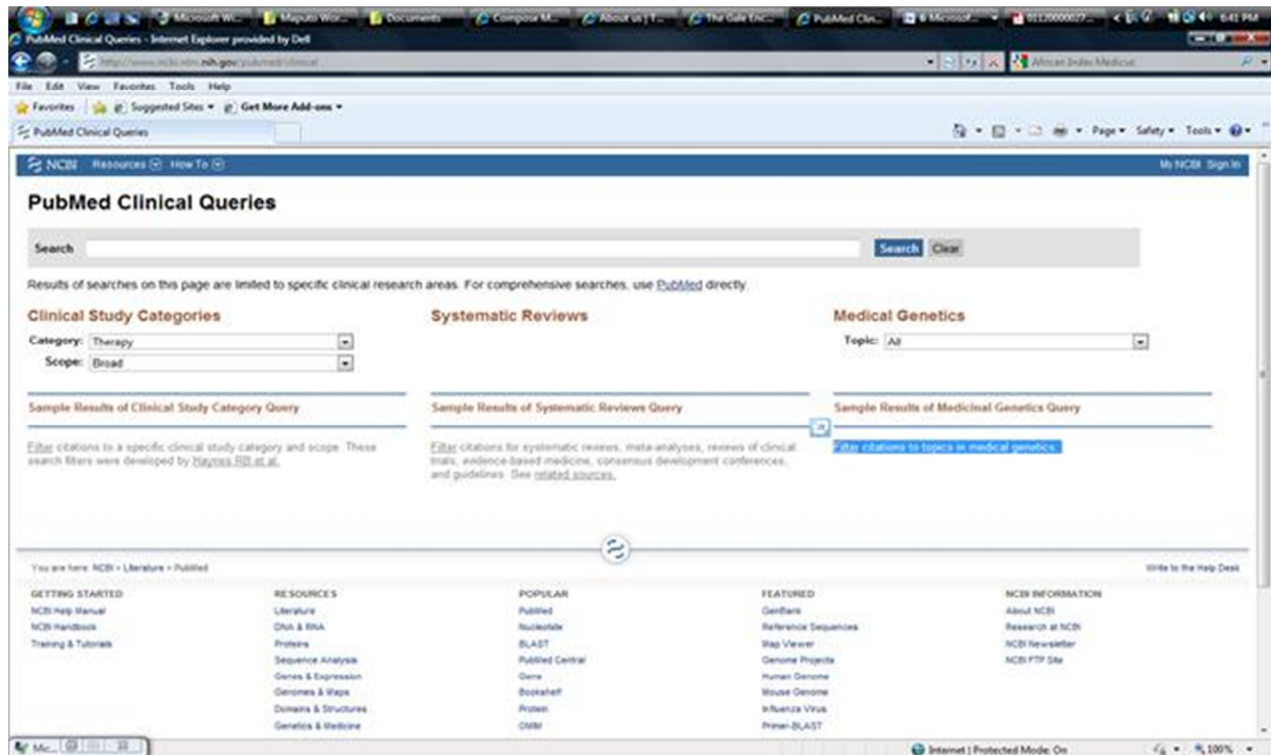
Microsoft Wi... Maputo Wor... Documents Compose M... About us | T... The Gale Enc... PubMed Clin... 6 Microsof... 641 PM

PubMed Clinical Queries - Internet Explorer provided by Dell

http://www.ncbi.nlm.nih.gov/pubmed/clinical

African Index Medicus

File Edit View Favorites Tools Help

Favorites Suggested Sites Get More Add-ons

PubMed Clinical Queries

Page Safety Tools

NCBI Resources How To

My NCBI Sign In

PubMed Clinical Queries

Search

Search Clear

Results of searches on this page are limited to specific clinical research areas. For comprehensive searches, use PubMed directly.

Clinical Study Categories

Category: Therapy

Scope: Broad

Systematic Reviews

Medical Genetics

Topic: All

Sample Results of Clinical Study Category Query

Sample Results of Systematic Reviews Query

Sample Results of Medicinal Genetics Query

Filter citations to a specific clinical study category and scope. These search filters were developed by Haynes RB et al.

Filter citations for systematic reviews, meta-analyses, reviews of clinical trials, evidence-based medicine, consensus development conferences, and guidelines. See related sources.

Filter citations to topics in medical genetics.

You are here: NCBI > Literature > PubMed

Write to the Help Desk

GETTING STARTED
NCBI Help Manual
NCBI Handbook
Training & Tutorials

RESOURCES
Literature
DNA & RNA
Proteins
Sequence Analysis
Genes & Expression
Genomes & Maps
Domains & Structures
Genetics & Medicine

POPULAR
PubMed
Nucleotide
BLAST
PubMed Central
Gene
Bookshelf
Protein
OMIM

FEATURED
GenBank
Reference Sequences
Map Viewer
Genome Projects
Human Genome
Mouse Genome
Influenza Virus
Primer-BLAST

NCBI INFORMATION
About NCBI
Research at NCBI
NCBI Newsletter
NCBI FTP Site

Mc...

Internet | Protected Mode: On

100%